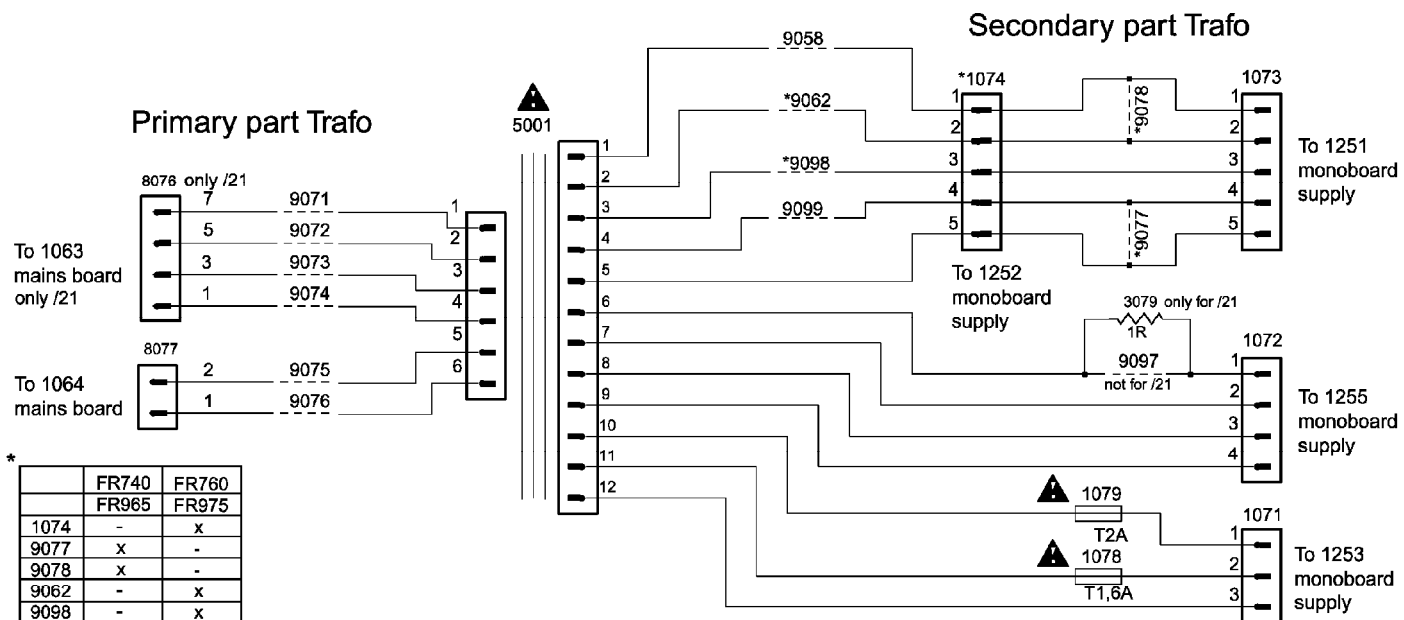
Secondary part Trafo

Primary part Trafo

5001

8076 only /21

7 9071
5 9072
3 9073
1 9074

1
2
3
4
5
6

To 1063 mains board only /21

8077

2 9075
1 9076

To 1064 mains board

9058
*9062
*9098
9099

1
2
3
4
5
6
7
8
9
10
11
12

*1074

1
2
3
4
5

To 1252 monoboard supply

*9078
*9077

1073

1
2
3
4
5

To 1251 monoboard supply

3079 only for /21
1R
9097
not for /21

1072

1
2
3
4

To 1255 monoboard supply

1079
T2A
1078
T1,6A

1071

1
2
3

To 1253 monoboard supply

*

| | FR740 FR965 | FR760 FR975 |
|---|---|---|
| 1074 | - | x |
| 9077 | x | - |
| 9078 | x | - |
| 9062 | - | x |
| 9098 | - | x |